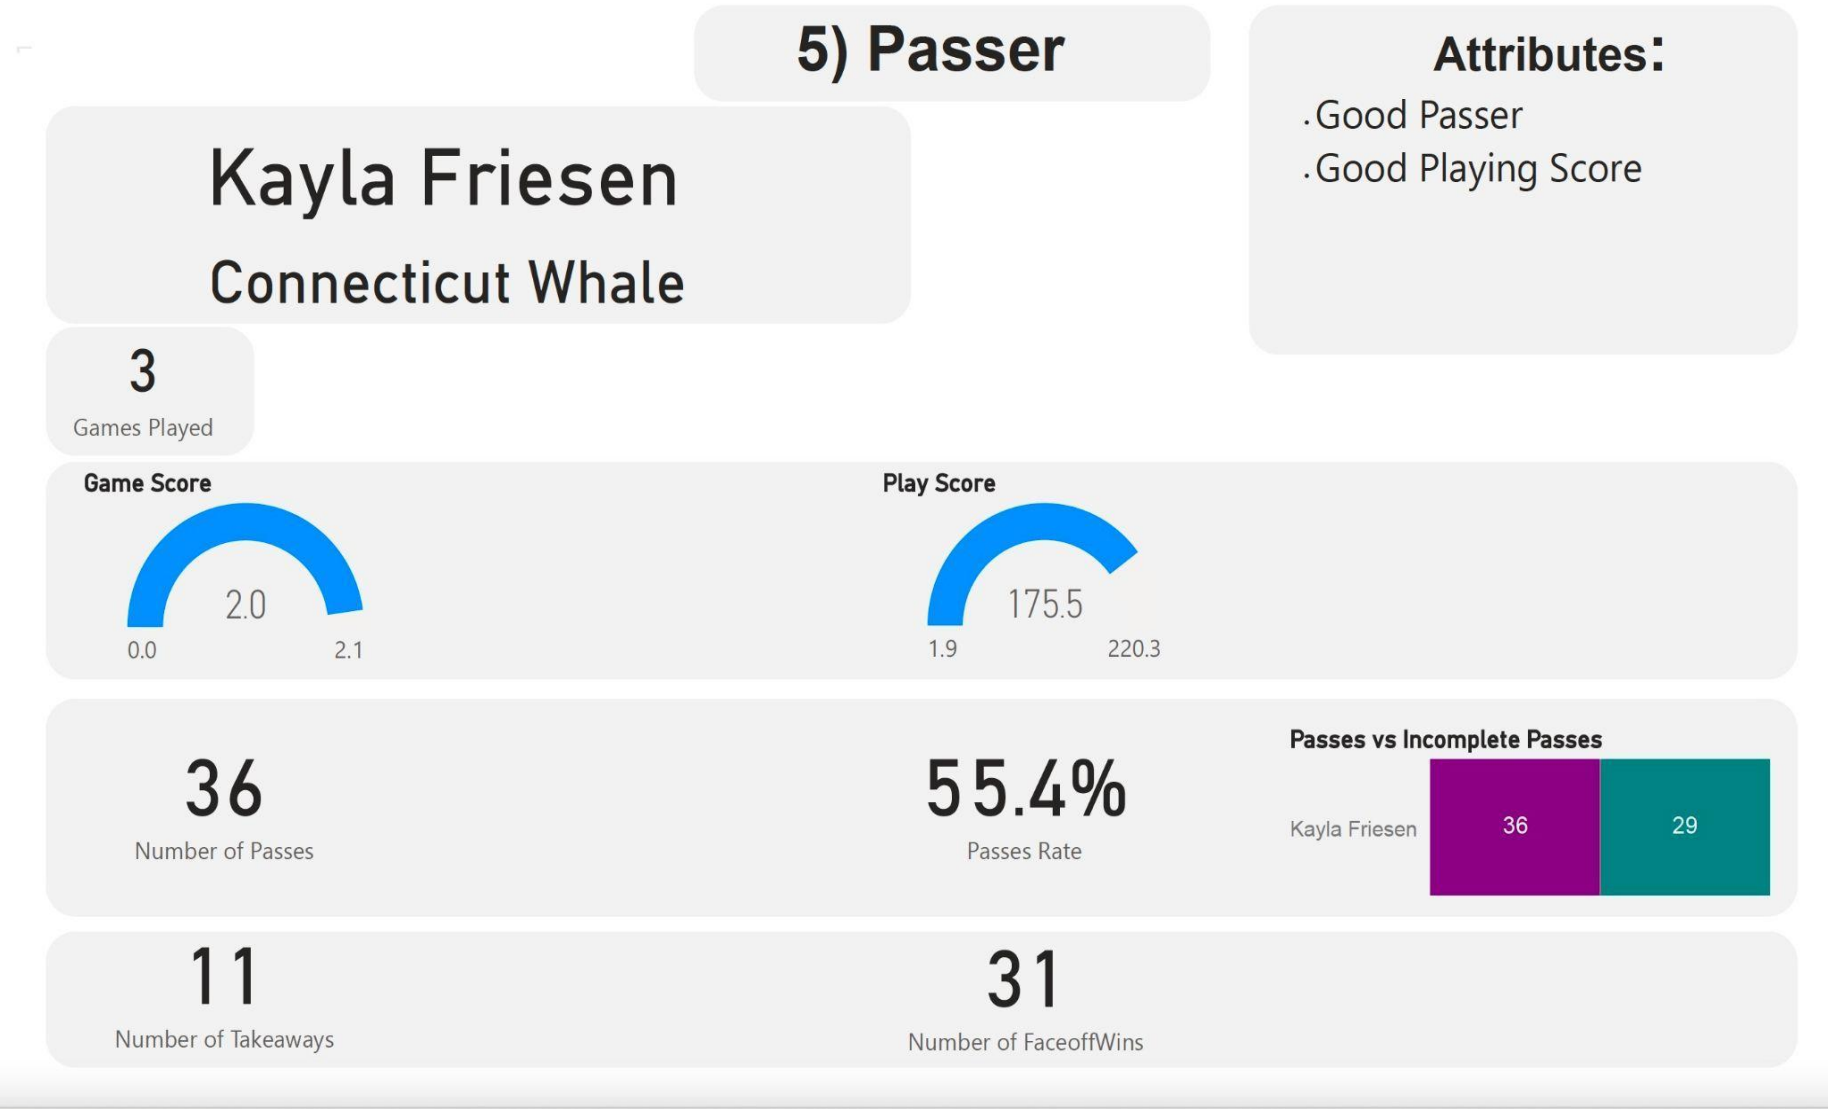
5) Passer

Attributes:

.Good Passer
.Good Playing Score

Kayla Friesen

Connecticut Whale

3
Games Played

Game Score

2.0

0.0 2.1

Play Score

175.5

1.9 220.3

36
Number of Passes

55.4%
Passes Rate

Passes vs Incomplete Passes

| Kayla Friesen | 36 | 29 |
|---|---|---|

11
Number of Takeaways

31
Number of FaceoffWins